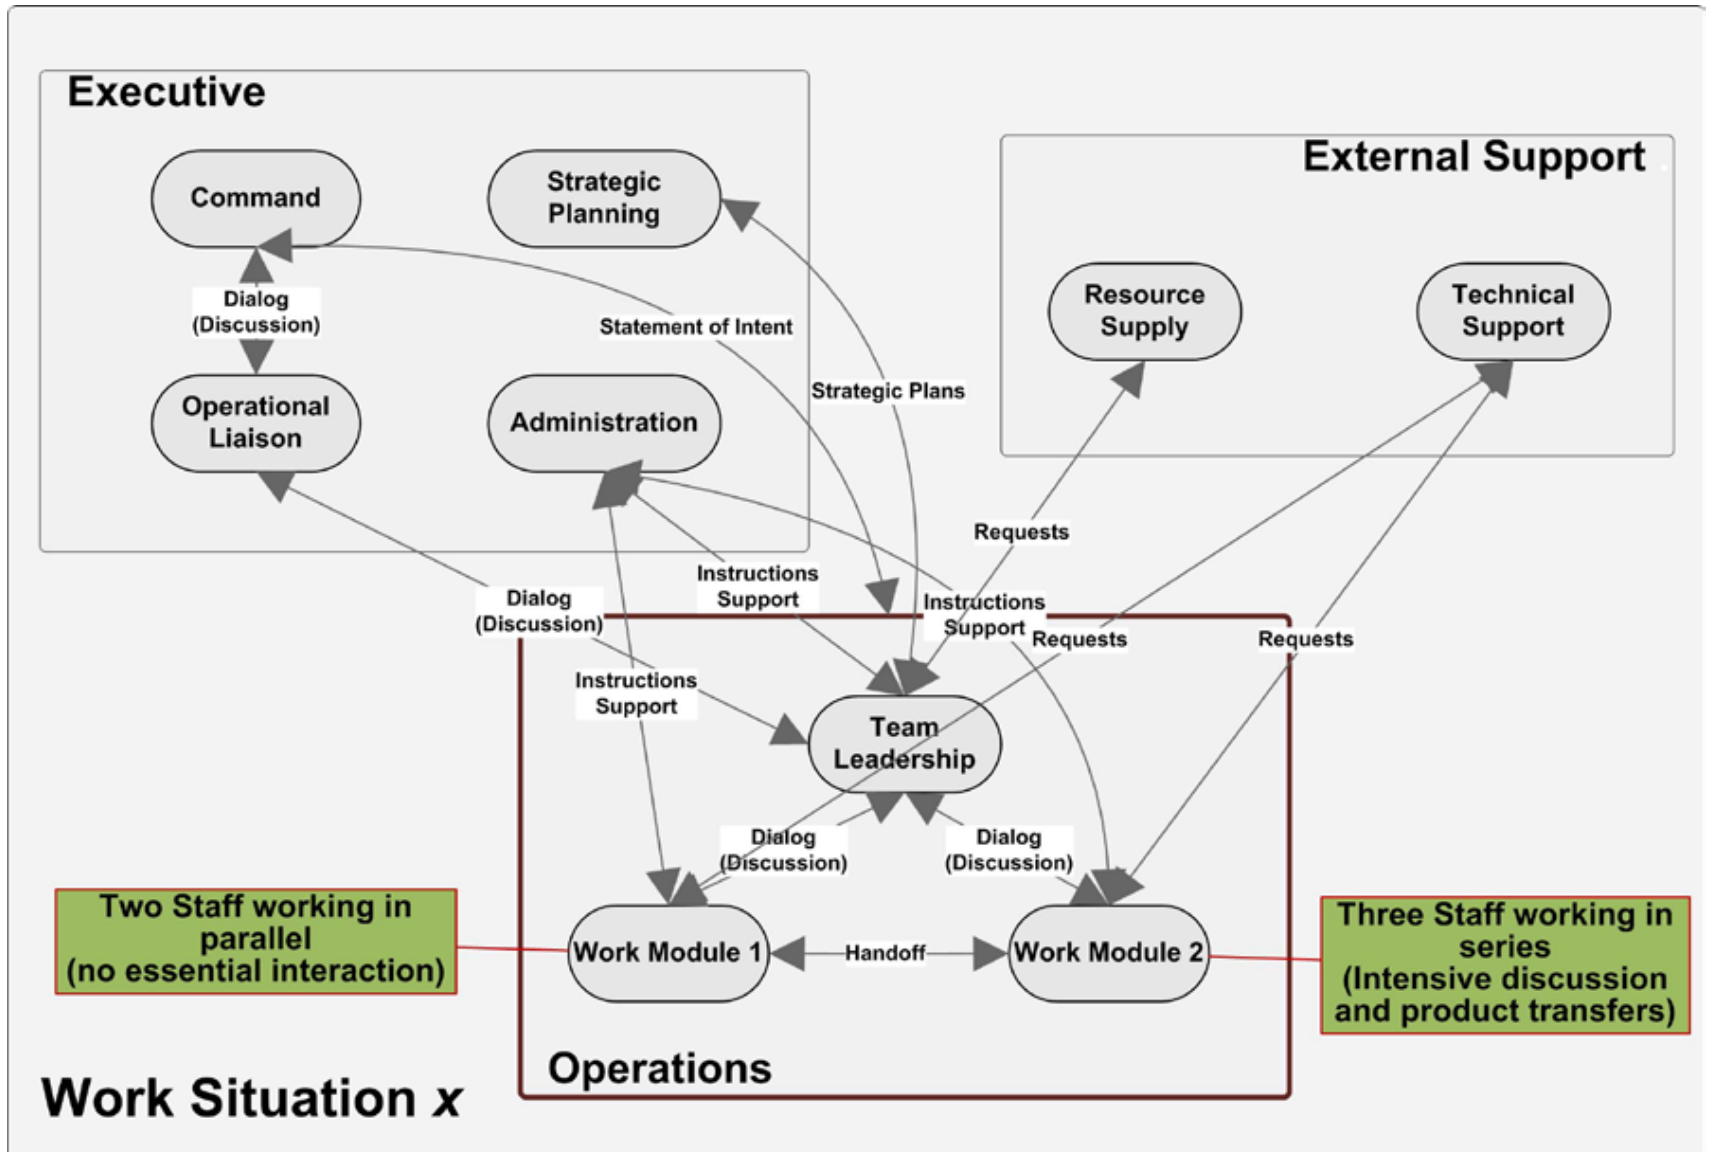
Executive

Command

Strategic Planning

Dialog (Discussion)

Statement of Intent

Operational Liaison

Administration

Strategic Plans

External Support

Resource Supply

Technical Support

Requests

Dialog (Discussion)

Instructions Support

Instructions Support

Requests

Requests

Instructions Support

Team Leadership

Dialog (Discussion)

Dialog (Discussion)

Two Staff working in parallel (no essential interaction)

Work Module 1

Handoff

Work Module 2

Three Staff working in series (Intensive discussion and product transfers)

Operations

Work Situation *x*